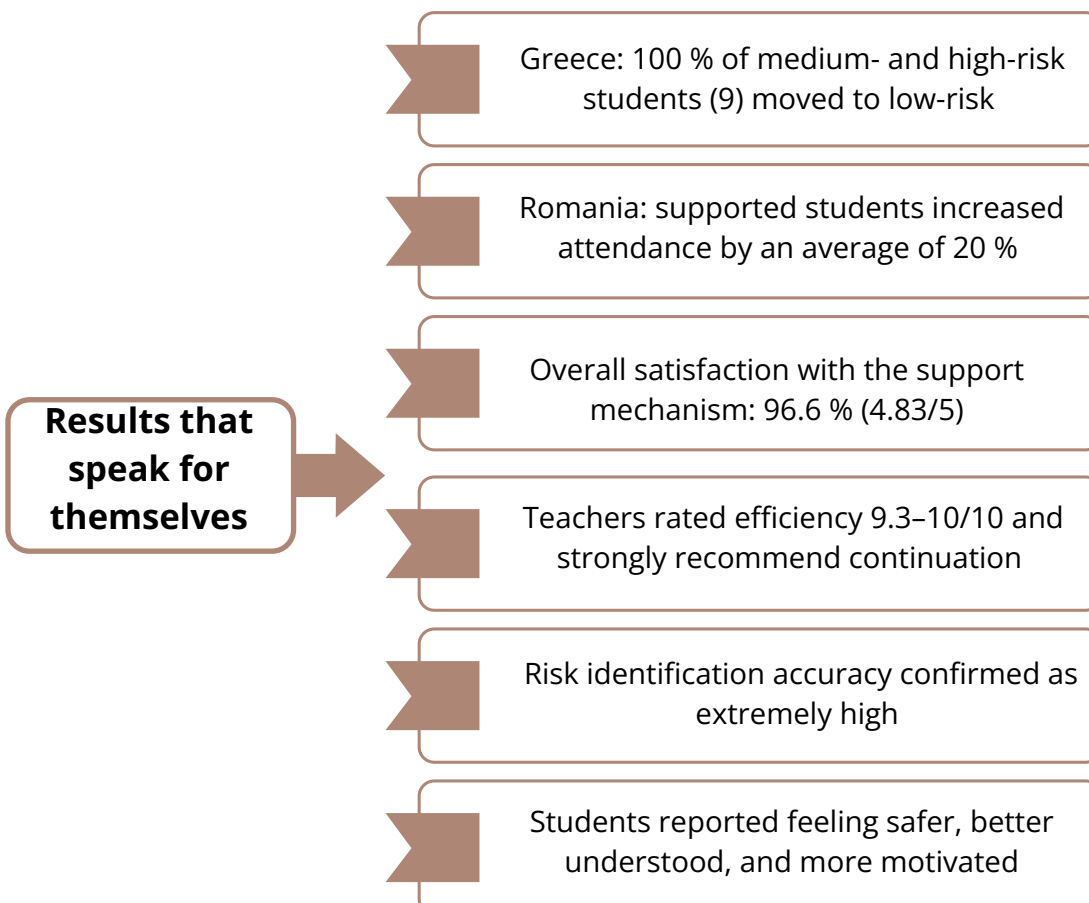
Results that speak for themselves

Greece: 100 % of medium- and high-risk students (9) moved to low-risk

Romania: supported students increased attendance by an average of 20 %

Overall satisfaction with the support mechanism: 96.6 % (4.83/5)

Teachers rated efficiency 9.3–10/10 and strongly recommend continuation

Risk identification accuracy confirmed as extremely high

Students reported feeling safer, better understood, and more motivated